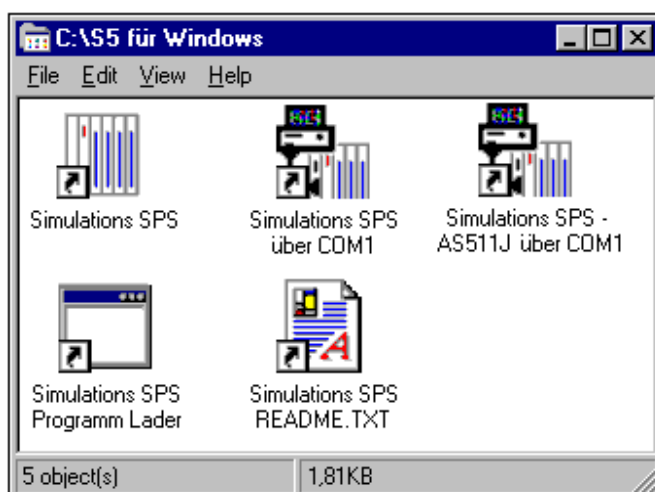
C:\S5 für Windows

File Edit View Help

Simulations SPS

Simulations SPS über COM1

Simulations SPS - AS511J über COM1

Simulations SPS Programm Lader

Simulations SPS README.TXT

5 object(s) | 1,81KB